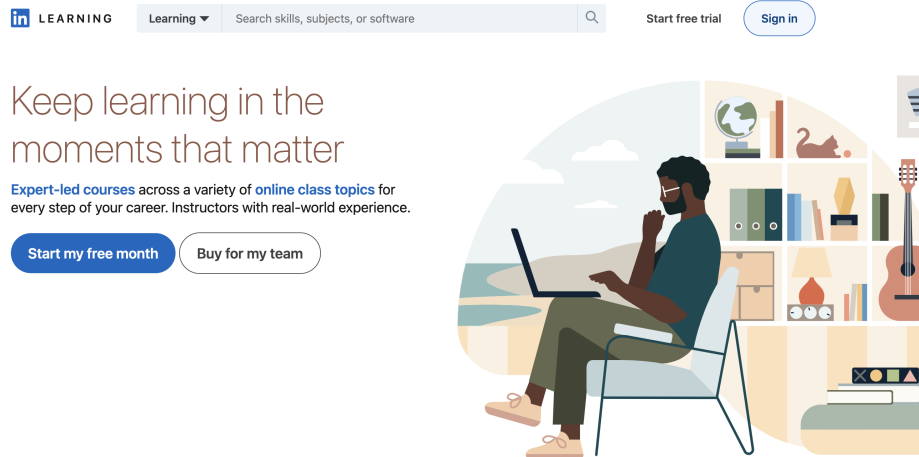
in LEARNING

Learning

Search skills, subjects, or software

Start free trial

Sign in

Keep learning in the moments that matter

Expert-led courses across a variety of online class topics for every step of your career. Instructors with real-world experience.

Start my free month

Buy for my team